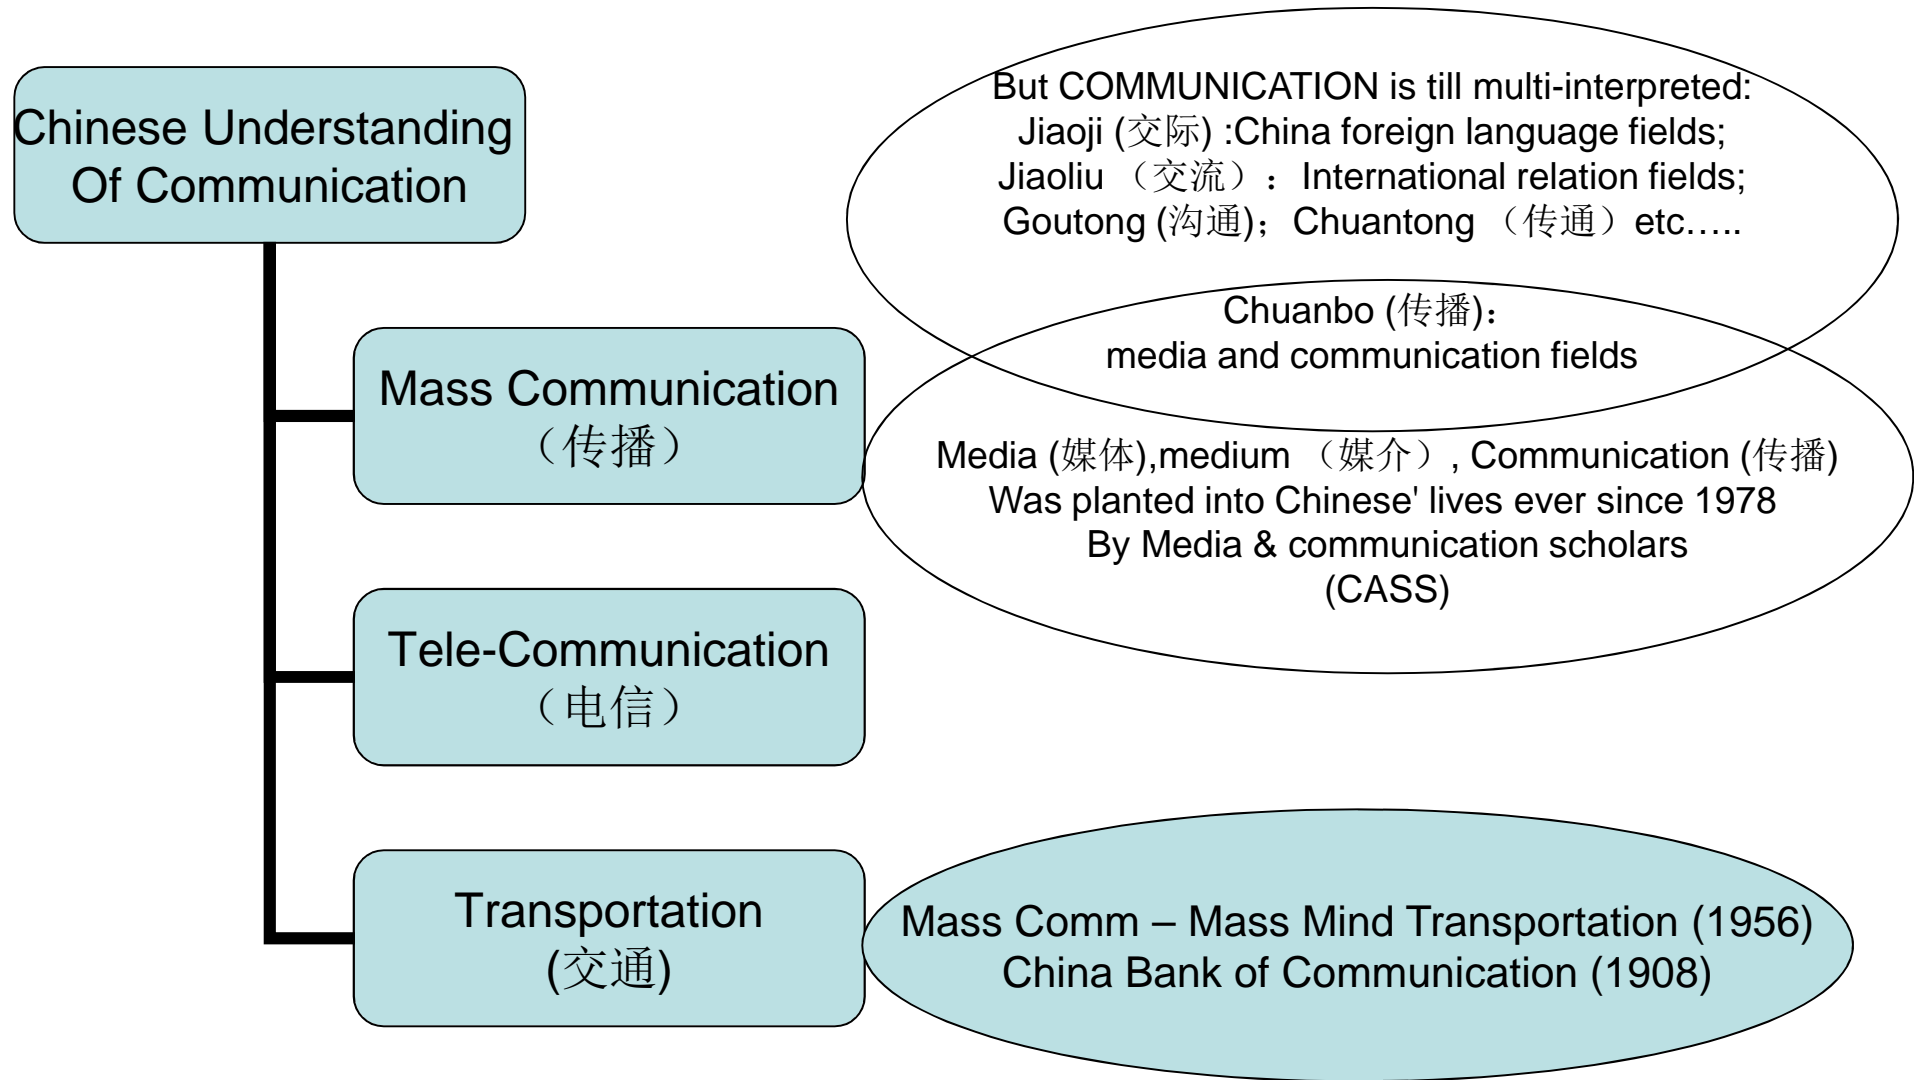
Chinese Understanding Of Communication

Mass Communication （传播）

Tele-Communication （电信）

Transportation (交通)

But COMMUNICATION is till multi-interpreted:
Jiaoji (交际) :China foreign language fields;
Jiaoliu （交流）：International relation fields;
Goutong (沟通)；Chuantong （传通）etc…..

Chuanbo (传播)：
media and communication fields

Media (媒体),medium （媒介）, Communication (传播)
Was planted into Chinese' lives ever since 1978
By Media & communication scholars
(CASS)

Mass Comm – Mass Mind Transportation (1956)
China Bank of Communication (1908)